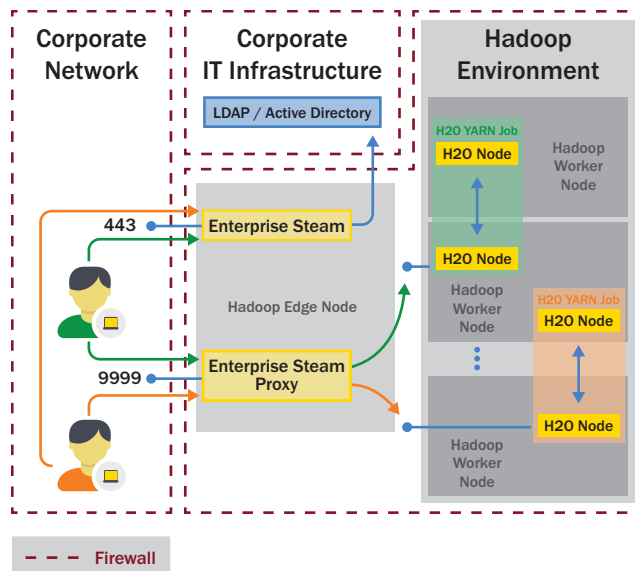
Corporate Network

Corporate IT Infrastructure

LDAP / Active Directory

Hadoop Environment

443

Enterprise Steam

Hadoop Edge Node

9999

Enterprise Steam Proxy

H2O YARN Job

H2O Node

Hadoop Worker Node

H2O Node

Hadoop Worker Node

H2O YARN Job

H2O Node

H2O Node

Hadoop Worker Node

Firewall